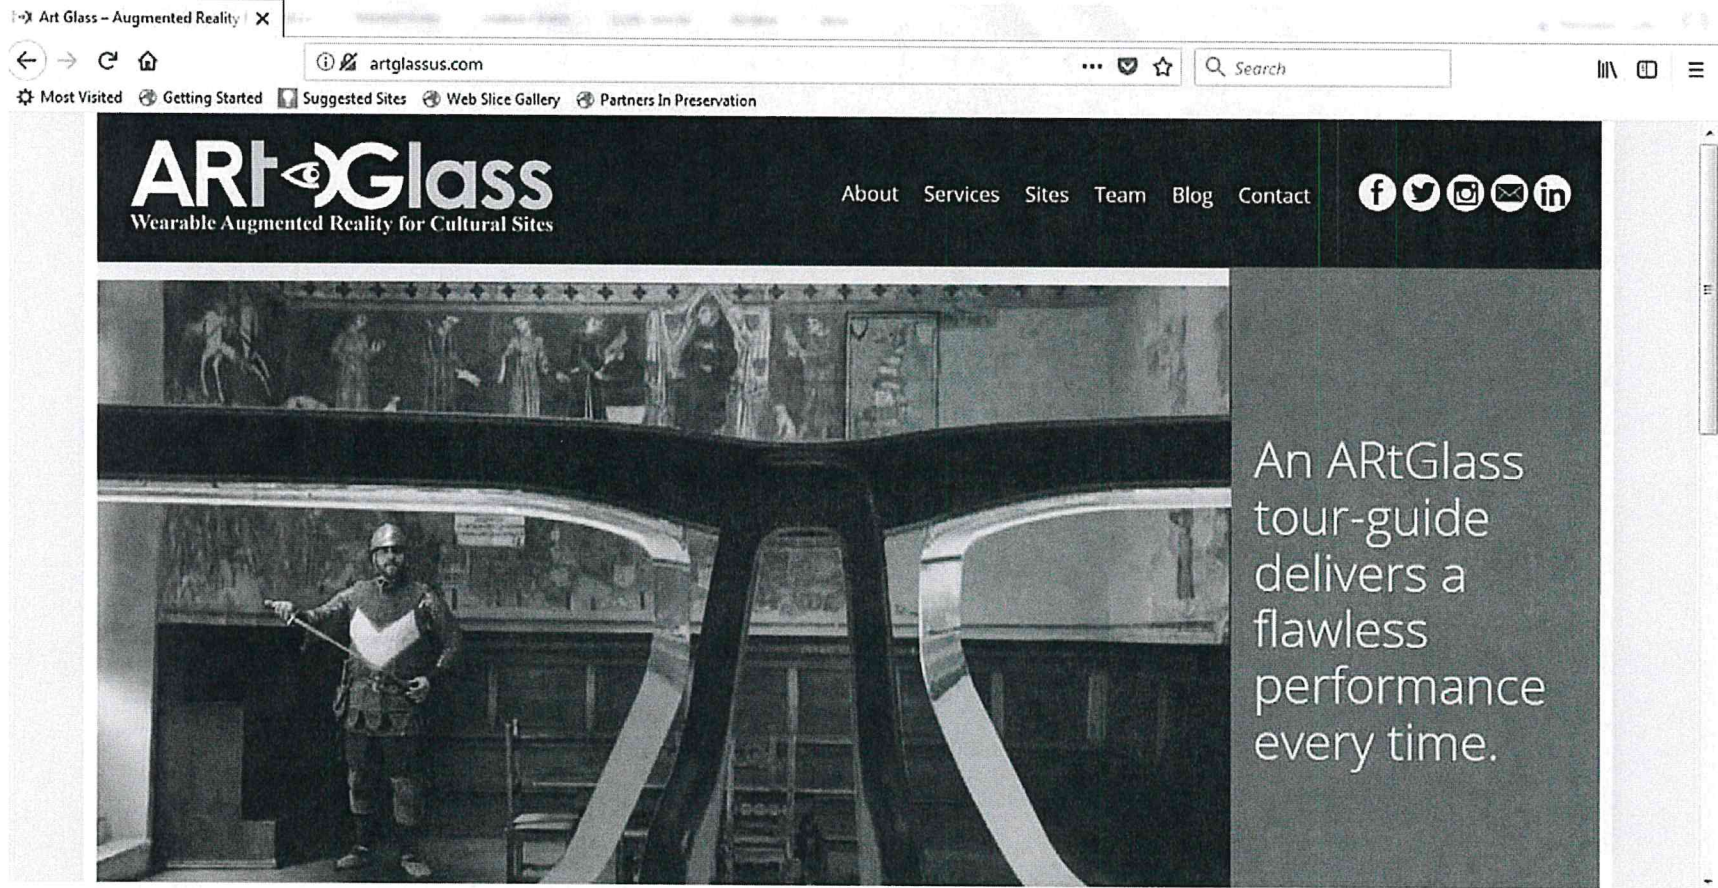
Art Glass – Augmented Reality

artglassus.com

Search

Most Visited Getting Started Suggested Sites Web Slice Gallery Partners In Preservation

ARtGlass
Wearable Augmented Reality for Cultural Sites

About Services Sites Team Blog Contact

An ARtGlass tour-guide delivers a flawless performance every time.